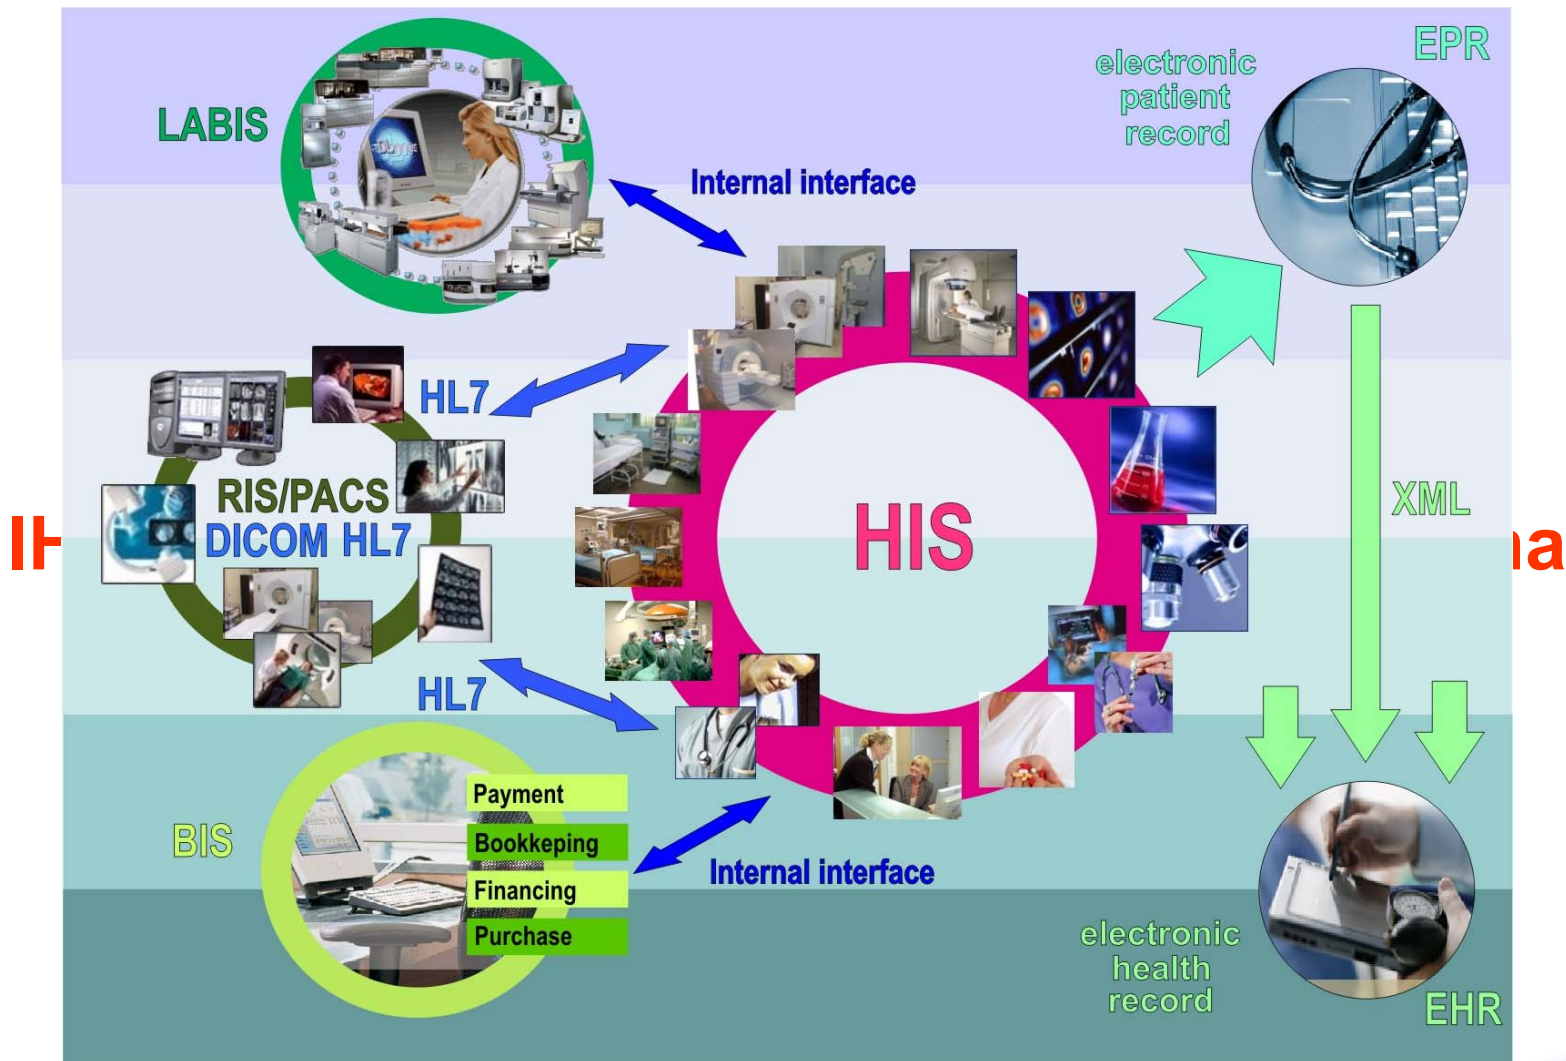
LABIS

Internal interface

electronic patient record

EPR

HL7

RIS/PACS
DICOM HL7

IH

HIS

XML

na

HL7

BIS

Payment
Bookkeping
Financing
Purchase

Internal interface

electronic health record

EHR